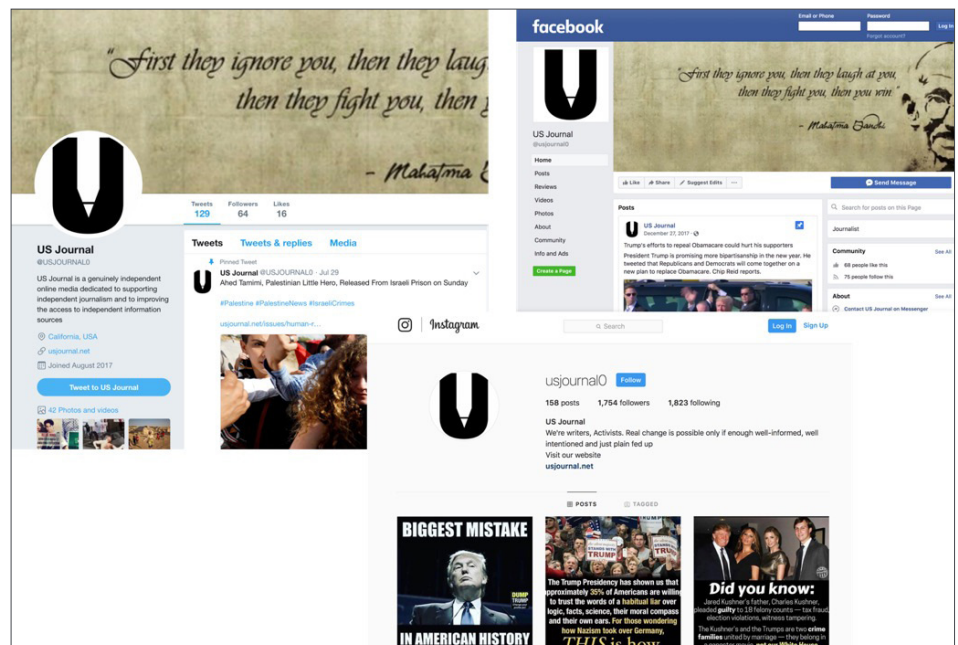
"First they ignore you, then they laug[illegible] then they fight you, then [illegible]

- Mahatma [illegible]

Tweets 129 Followers 64 Likes 16

US Journal
@USJOURNAL0

US Journal is a genuinely independent online media dedicated to supporting independent journalism and to improving the access to independent information sources

California, USA
usjournal.net
Joined August 2017

Tweet to US Journal

42 Photos and videos

Tweets Tweets & replies Media

Pinned Tweet
US Journal @USJOURNAL0 · Jul 29
Ahed Tamimi, Palestinian Little Hero, Released From Israeli Prison on Sunday

#Palestine #PalestineNews #IsraeliCrimes

usjournal.net/issues/human-r...

facebook
Email or Phone Password
Forgot account? Log In

"First they ignore you, then they laugh at you, then they fight you, then you win"
- Mahatma Gandhi

US Journal
@usjournal0

Home
Posts
Reviews
Videos
Photos
About
Community
Info and Ads
Create a Page

Like Share Suggest Edits ···
Send Message

Posts
US Journal
December 27, 2017
Trump's efforts to repeal Obamacare could hurt his supporters
President Trump is promising more bipartisanship in the new year. He tweeted that Republicans and Democrats will come together on a new plan to replace Obamacare. Chip Reid reports.

Search for posts on this Page
Journalist
Community See All
69 people like this
75 people follow this
About See All
Contact US Journal on Messenger

Instagram
Search
Log In Sign Up

usjournal0 Follow
158 posts 1,754 followers 1,823 following
US Journal
We're writers, Activists. Real change is possible only if enough well-informed, well intentioned and just plain fed up
Visit our website
usjournal.net

POSTS TAGGED

BIGGEST MISTAKE
DUMP TRUMP
IN AMERICAN HISTORY

The Trump Presidency has shown us that approximately 35% of Americans are willing to trust the words of a habitual liar over logic, facts, science, their moral compass and their own ears. For those wondering how Nazism took over Germany, THIS is how

Did you know:
Jared Kushner's father, Charles Kushner, pleaded guilty to 18 felony counts — tax fraud, election violations, witness tampering.
The Kushner's and the Trumps are two crime families united by marriage — they belong in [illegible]